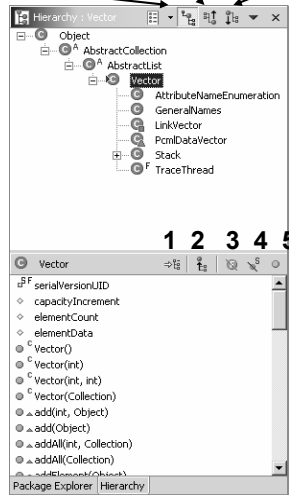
Hierarchy : Vector

Object
AbstractCollection
AbstractList
Vector
AttributeNameEnumeration
GeneralNames
LinkVector
PcmlDataVector
Stack
TraceThread

1 2 3 4 5

Vector

serialVersionUID
capacityIncrement
elementCount
elementData
Vector()
Vector(int)
Vector(int, int)
Vector(Collection)
add(int, Object)
add(Object)
addAll(int, Collection)
addAll(Collection)
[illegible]

Package Explorer Hierarchy